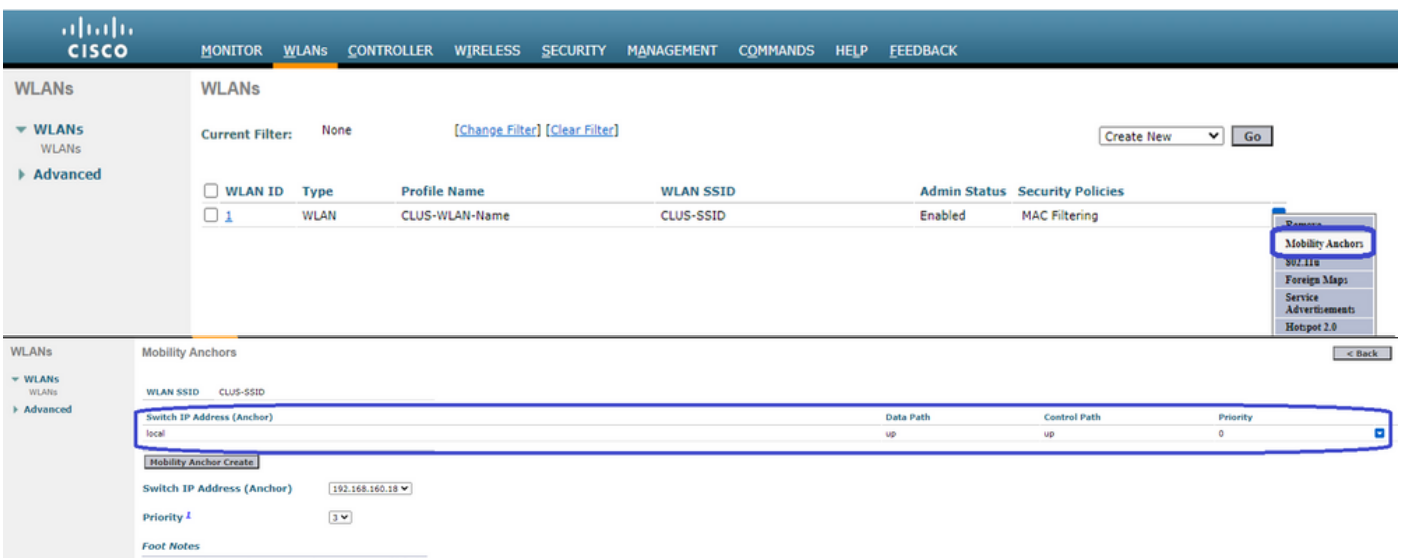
cisco

MONITOR WLANs CONTROLLER WIRELESS SECURITY MANAGEMENT COMMANDS HELP FEEDBACK

WLANs

▾ WLANs
WLANs
▸ Advanced

WLANs

Current Filter: None [Change Filter] [Clear Filter]

Create New Go

| WLAN ID | Type | Profile Name | WLAN SSID | Admin Status | Security Policies |
|---|---|---|---|---|---|
| 1 | WLAN | CLUS-WLAN-Name | CLUS-SSID | Enabled | MAC Filtering |

Remove
Mobility Anchors
802.11u
Foreign Maps
Service Advertisements
Hotspot 2.0

WLANs

▾ WLANs
WLANs
▸ Advanced

Mobility Anchors

< Back

WLAN SSID CLUS-SSID

| Switch IP Address (Anchor) | Data Path | Control Path | Priority |
|---|---|---|---|
| local | up | up | 0 |

Mobility Anchor Create

Switch IP Address (Anchor) 192.168.160.18

Priority $^1$ 3

Foot Notes